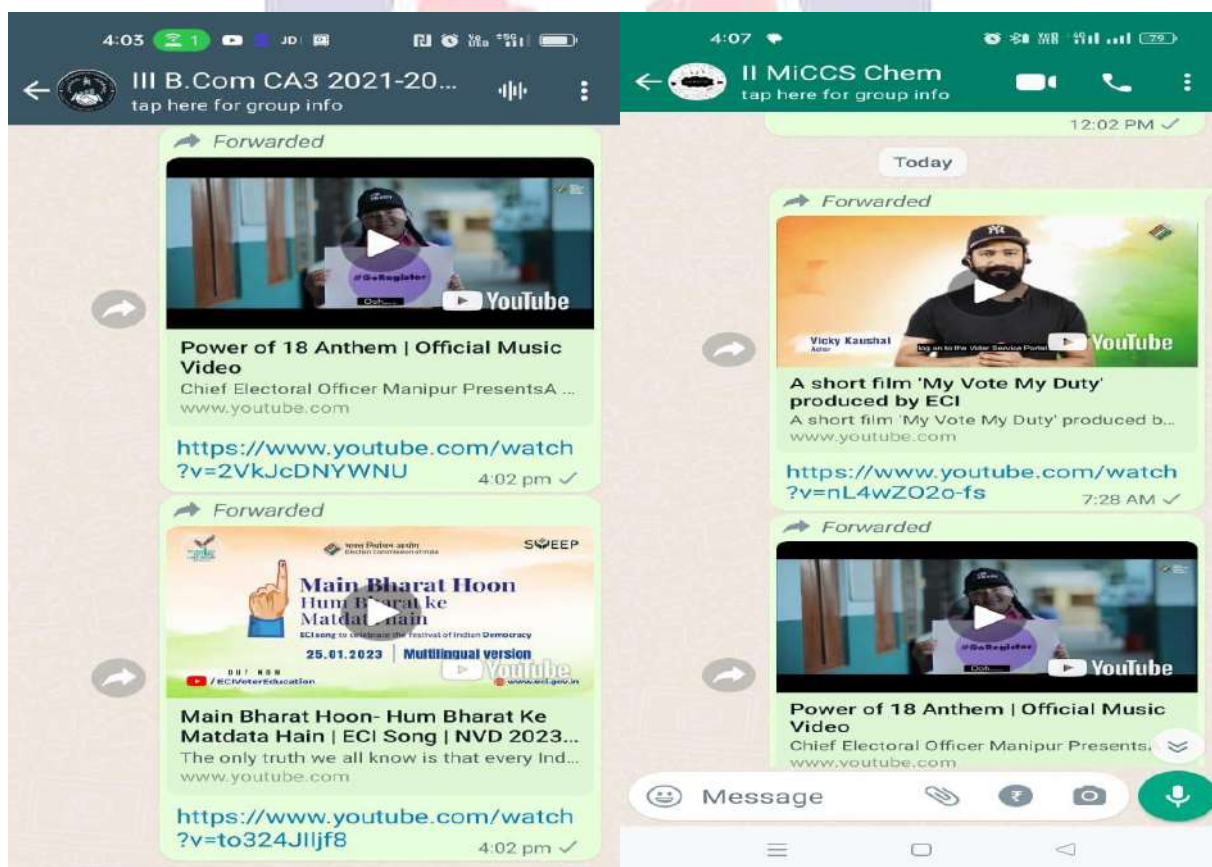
4:03

III B.Com CA3 2021-20...
tap here for group info

Forwarded

#GoRegister

YouTube

Power of 18 Anthem | Official Music Video
Chief Electoral Officer Manipur PresentsA ...
www.youtube.com

https://www.youtube.com/watch?v=2VkJcDNYWNU
4:02 pm

Forwarded

SVEEP

Main Bharat Hoon
Hum Bharat ke
Matdata Hain
ECI song to celebrate the festival of Indian Democracy
25.01.2023 | Multilingual version
OUT NOW
/ECIVoterEducation
www.eci.gov.in

Main Bharat Hoon- Hum Bharat Ke Matdata Hain | ECI Song | NVD 2023...
The only truth we all know is that every Ind...
www.youtube.com

https://www.youtube.com/watch?v=to324JIljf8
4:02 pm

4:07

II MiCCS Chem
tap here for group info

12:02 PM

Today

Forwarded

Vicky Kaushal
Actor

YouTube

A short film 'My Vote My Duty' produced by ECI
A short film 'My Vote My Duty' produced b...
www.youtube.com

https://www.youtube.com/watch?v=nL4wZO2o-fs
7:28 AM

Forwarded

#GoRegister

YouTube

Power of 18 Anthem | Official Music Video
Chief Electoral Officer Manipur Presents...
www.youtube.com

Message